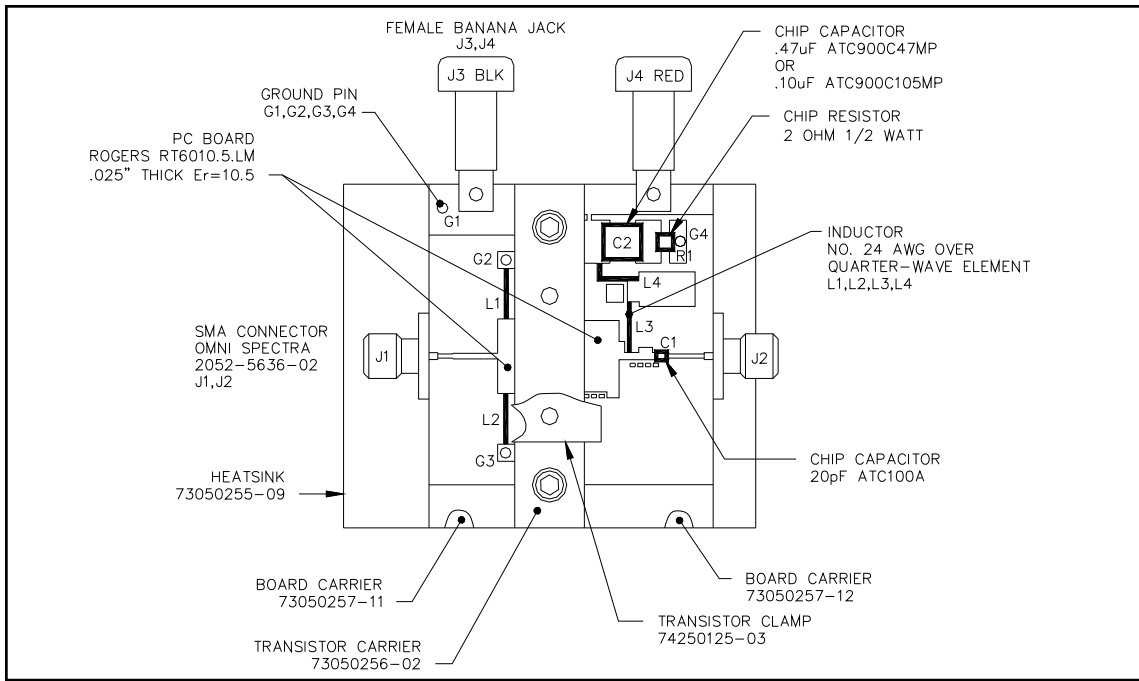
FEMALE BANANA JACK
J3,J4

J3 BLK

J4 RED

CHIP CAPACITOR
.47uF ATC900C47MP
OR
.10uF ATC900C105MP

CHIP RESISTOR
2 OHM 1/2 WATT

GROUND PIN
G1,G2,G3,G4

PC BOARD
ROGERS RT6010.5.LM
.025" THICK Er=10.5

G1

G2

C2

G4

R1

L4

INDUCTOR
NO. 24 AWG OVER
QUARTER-WAVE ELEMENT
L1,L2,L3,L4

L1

L3

SMA CONNECTOR
OMNI SPECTRA
2052-5636-02
J1,J2

J1

C1

J2

L2

G3

CHIP CAPACITOR
20pF ATC100A

HEATSINK
73050255-09

BOARD CARRIER
73050257-11

BOARD CARRIER
73050257-12

TRANSISTOR CLAMP
74250125-03

TRANSISTOR CARRIER
73050256-02